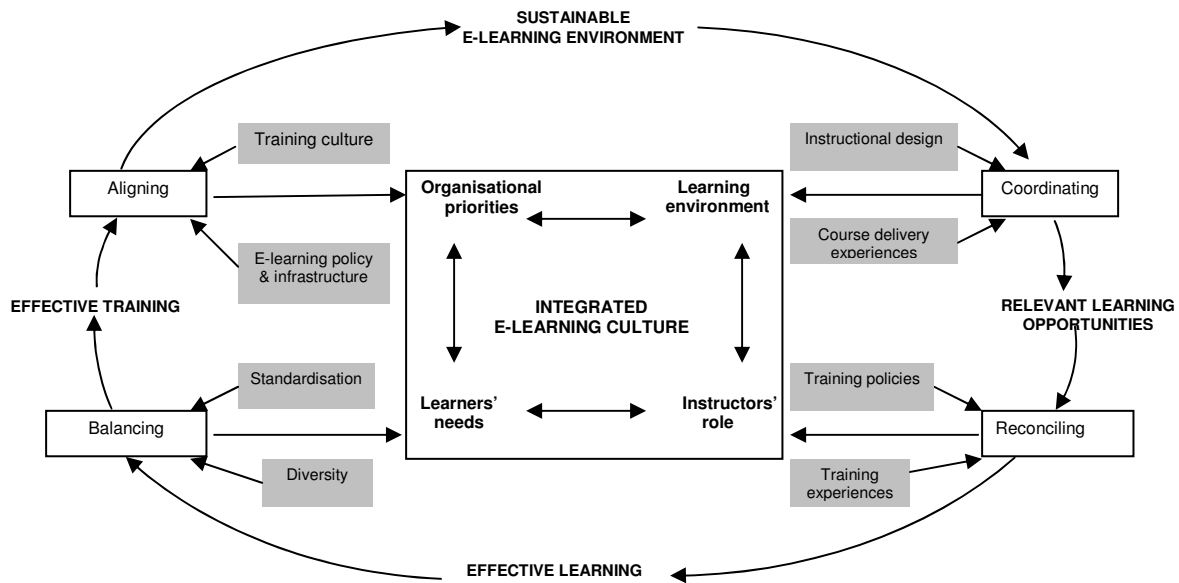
SUSTAINABLE
E-LEARNING ENVIRONMENT

Training culture

Aligning

E-learning policy & infrastructure

EFFECTIVE TRAINING

Standardisation

Balancing

Diversity

Organisational priorities

Learning environment

INTEGRATED
E-LEARNING CULTURE

Learners' needs

Instructors' role

Instructional design

Coordinating

Course delivery experiences

RELEVANT LEARNING OPPORTUNITIES

Training policies

Reconciling

Training experiences

EFFECTIVE LEARNING